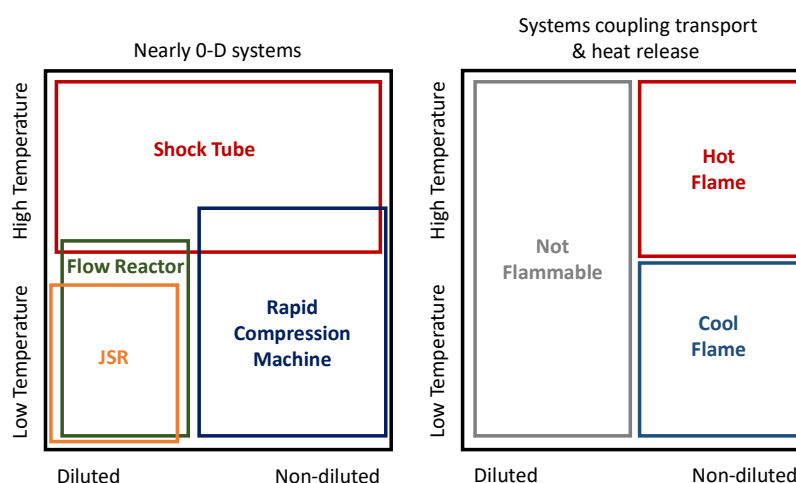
Nearly 0-D systems

High Temperature

Low Temperature

Shock Tube

Flow Reactor

JSR

Rapid Compression Machine

Diluted

Non-diluted

Systems coupling transport & heat release

High Temperature

Low Temperature

Not Flammable

Hot Flame

Cool Flame

Diluted

Non-diluted